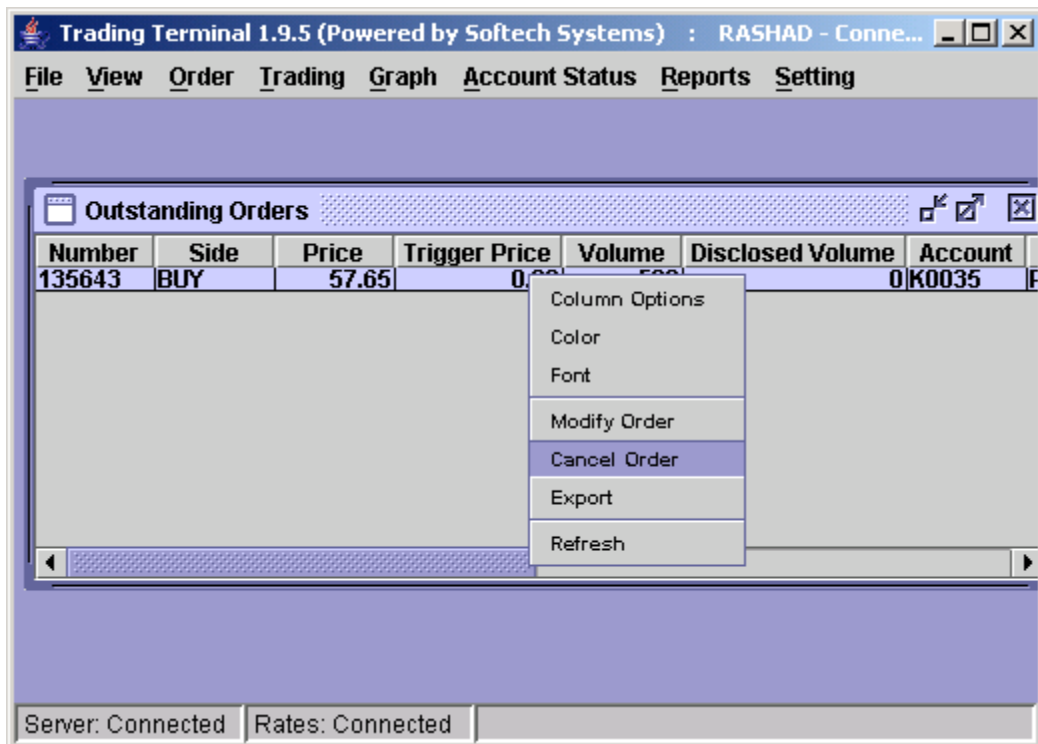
Trading Terminal 1.9.5 (Powered by Softech Systems) : RASHAD - Conne...

File View Order Trading Graph Account Status Reports Setting

Outstanding Orders

| Number | Side | Price | Trigger Price | Volume | Disclosed Volume | Account |
|---|---|---|---|---|---|---|
| 135643 | BUY | 57.65 | 0.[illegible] | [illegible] | 0 | K0035 |

Column Options
Color
Font
Modify Order
Cancel Order
Export
Refresh

Server: Connected
Rates: Connected